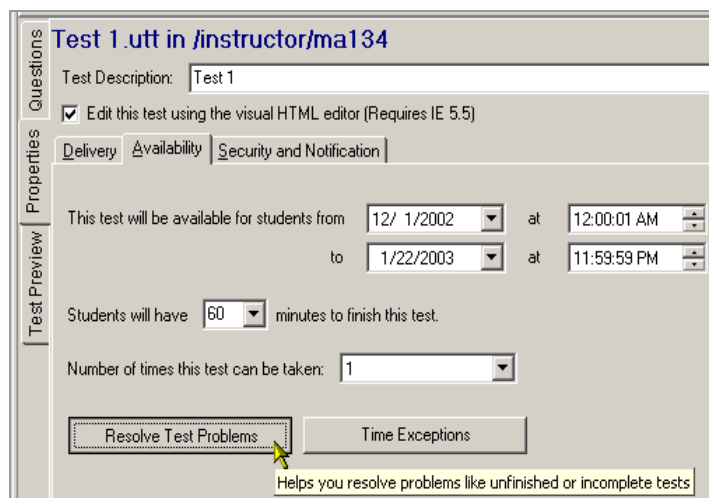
Questions
Properties
Test Preview

Test 1.utt in /instructor/ma134

Test Description: Test 1

Edit this test using the visual HTML editor (Requires IE 5.5)

Delivery | Availability | Security and Notification

This test will be available for students from 12/ 1/2002 at 12:00:01 AM

to 1/22/2003 at 11:59:59 PM

Students will have 60 minutes to finish this test.

Number of times this test can be taken: 1

Resolve Test Problems

Time Exceptions

Helps you resolve problems like unfinished or incomplete tests